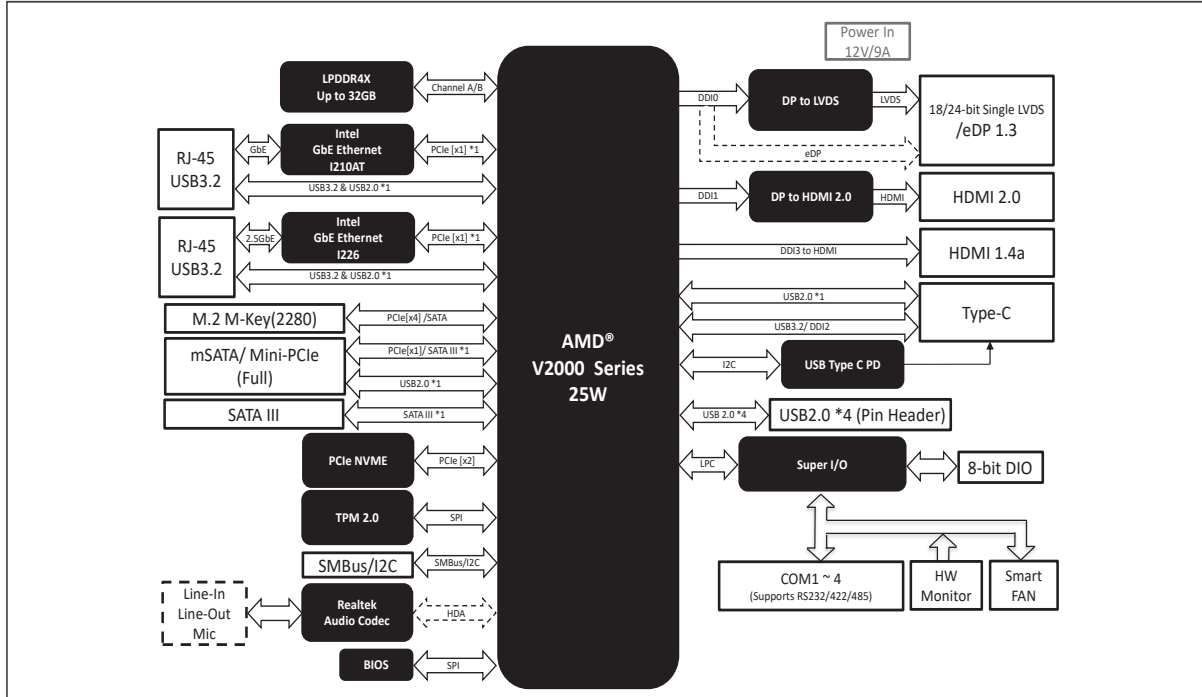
Power In
12V/9A

LPDDR4X
Up to 32GB

Channel A/B

RJ-45
USB3.2

GbE

Intel
GbE Ethernet
I210AT

PCIe [x1] *1

USB3.2 & USB2.0 *1

RJ-45
USB3.2

2.5GbE

Intel
GbE Ethernet
I226

PCIe [x1] *1

USB3.2 & USB2.0 *1

M.2 M-Key(2280)

PCIe[x4] /SATA

mSATA/ Mini-PCIe
(Full)

PCIe[x1]/ SATA III *1

USB2.0 *1

SATA III

SATA III *1

PCIe NVME

PCIe [x2]

TPM 2.0

SPI

SMBus/I2C

SMBus/I2C

Line-In
Line-Out
Mic

Realtek
Audio Codec

HDA

BIOS

SPI

AMD®
V2000 Series
25W

DDI0

DP to LVDS

LVDS

18/24-bit Single LVDS
/eDP 1.3

eDP

DDI1

DP to HDMI 2.0

HDMI

HDMI 2.0

DDI3 to HDMI

HDMI 1.4a

USB2.0 *1

USB3.2/ DDI2

Type-C

I2C

USB Type C PD

USB 2.0 *4

USB2.0 *4 (Pin Header)

LPC

Super I/O

8-bit DIO

COM1 ~ 4
(Supports RS232/422/485)

HW
Monitor

Smart
FAN